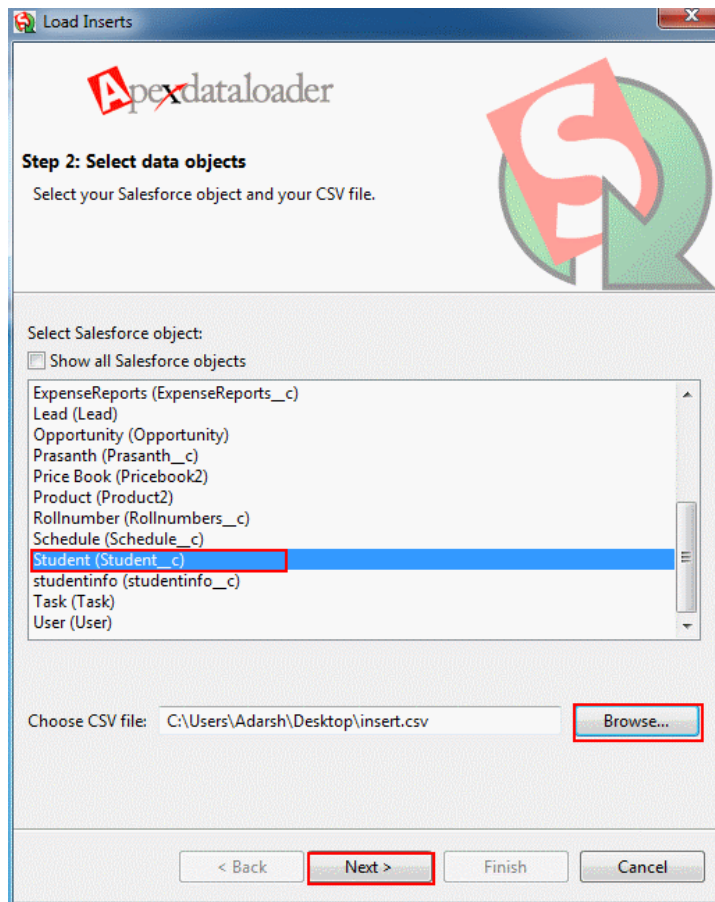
Load Inserts

Apexdataloader

Step 2: Select data objects

Select your Salesforce object and your CSV file.

Select Salesforce object:

Show all Salesforce objects

ExpenseReports (ExpenseReports__c)
Lead (Lead)
Opportunity (Opportunity)
Prasanth (Prasanth__c)
Price Book (Pricebook2)
Product (Product2)
Rollnumber (Rollnumbers__c)
Schedule (Schedule__c)
Student (Student__c)
studentinfo (studentinfo__c)
Task (Task)
User (User)

Choose CSV file: C:\Users\Adarsh\Desktop\insert.csv Browse...

< Back Next > Finish Cancel